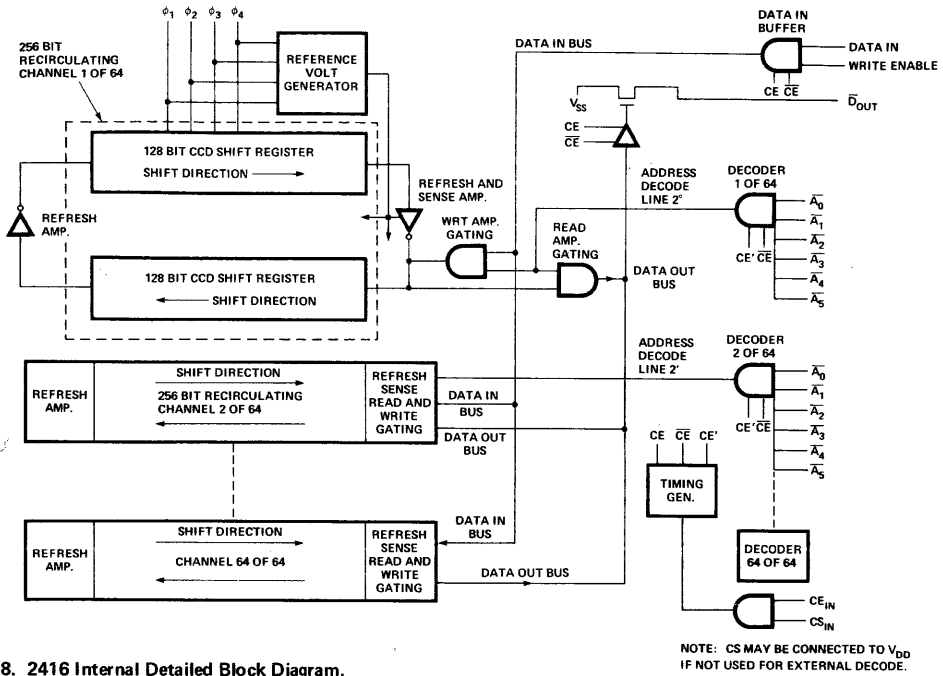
$\phi_1$ $\phi_2$ $\phi_3$ $\phi_4$

256 BIT RECIRCULATING CHANNEL 1 OF 64

REFERENCE VOLT GENERATOR

DATA IN BUS

DATA IN BUFFER

DATA IN

WRITE ENABLE

CE $\overline{CE}$

$\overline{D}_{OUT}$

$V_{SS}$

CE

$\overline{CE}$

128 BIT CCD SHIFT REGISTER

SHIFT DIRECTION

REFRESH AND SENSE AMP.

ADDRESS DECODE LINE 2°

DECODER 1 OF 64

REFRESH AMP.

WRT AMP. GATING

READ AMP. GATING

$\overline{A_0}$

$\overline{A_1}$

$\overline{A_2}$

$\overline{A_3}$

$\overline{A_4}$

$\overline{A_5}$

CE' $\overline{CE}$

128 BIT CCD SHIFT REGISTER

SHIFT DIRECTION

DATA OUT BUS

ADDRESS DECODE LINE 2'

DECODER 2 OF 64

REFRESH AMP.

SHIFT DIRECTION

256 BIT RECIRCULATING CHANNEL 2 OF 64

REFRESH SENSE READ AND WRITE GATING

DATA IN BUS

DATA OUT BUS

$\overline{A_0}$

$\overline{A_1}$

$\overline{A_2}$

$\overline{A_3}$

$\overline{A_4}$

$\overline{A_5}$

CE' $\overline{CE}$

CE $\overline{CE}$ CE'

TIMING GEN.

REFRESH AMP.

SHIFT DIRECTION

CHANNEL 64 OF 64

REFRESH SENSE READ AND WRITE GATING

DATA IN BUS

DATA OUT BUS

DECODER 64 OF 64

$CE_{IN}$

$CS_{IN}$

8. 2416 Internal Detailed Block Diagram.

NOTE: CS MAY BE CONNECTED TO $V_{DD}$ IF NOT USED FOR EXTERNAL DECODE.